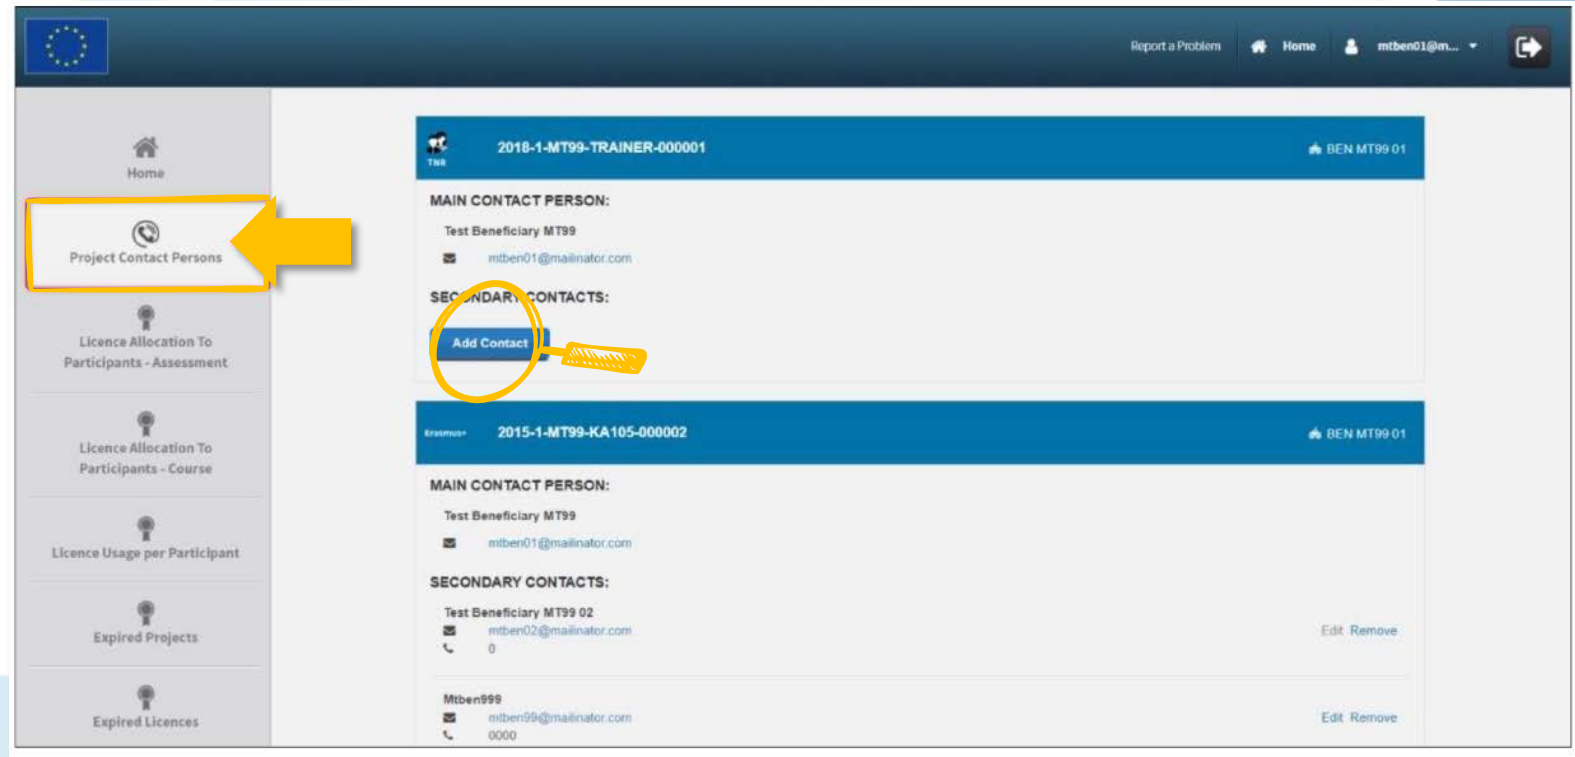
Report a Problem Home mtben01@m...

Home

Project Contact Persons

Licence Allocation To Participants - Assessment

Licence Allocation To Participants - Course

Licence Usage per Participant

Expired Projects

Expired Licences

TNR 2018-1-MT99-TRAINER-000001 BEN MT99 01

MAIN CONTACT PERSON:

Test Beneficiary MT99

mtben01@mailinator.com

SECONDARY CONTACTS:

Add Contact

Erasmus+ 2015-1-MT99-KA105-000002 BEN MT99 01

MAIN CONTACT PERSON:

Test Beneficiary MT99

mtben01@mailinator.com

SECONDARY CONTACTS:

Test Beneficiary MT99 02

mtben02@mailinator.com Edit Remove

0

Mtben999

mtben99@mailinator.com Edit Remove

0000